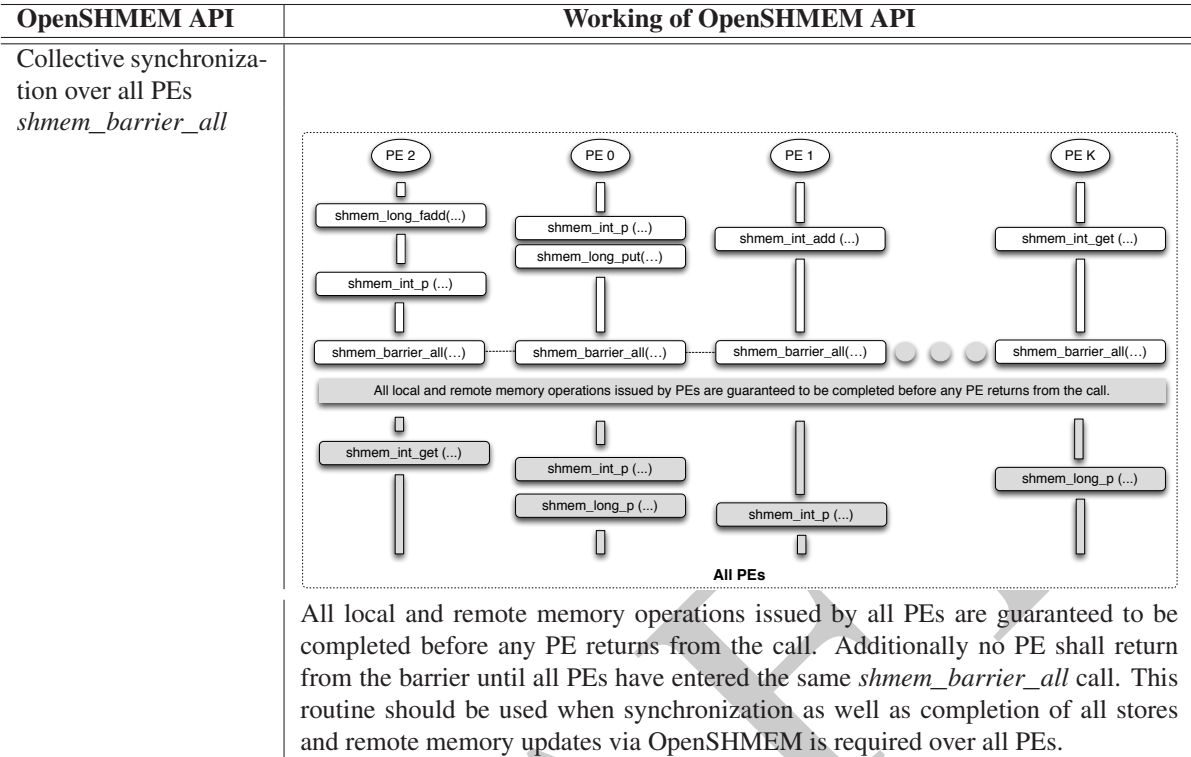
| OpenSHMEM API | Working of OpenSHMEM API |
|---|---|
| Collective synchronization over all PEs *shmem_barrier_all* | PE 2 PE 0 PE 1 PE K shmem_long_fadd(...) shmem_int_p (...) shmem_long_put(...) shmem_int_add (...) shmem_int_get (...) shmem_int_p (...) shmem_barrier_all(...) shmem_barrier_all(...) shmem_barrier_all(...) shmem_barrier_all(...) All local and remote memory operations issued by PEs are guaranteed to be completed before any PE returns from the call. shmem_int_get (...) shmem_int_p (...) shmem_long_p (...) shmem_int_p (...) shmem_long_p (...) All PEs |
| | All local and remote memory operations issued by all PEs are guaranteed to be completed before any PE returns from the call. Additionally no PE shall return from the barrier until all PEs have entered the same *shmem_barrier_all* call. This routine should be used when synchronization as well as completion of all stores and remote memory updates via OpenSHMEM is required over all PEs. |